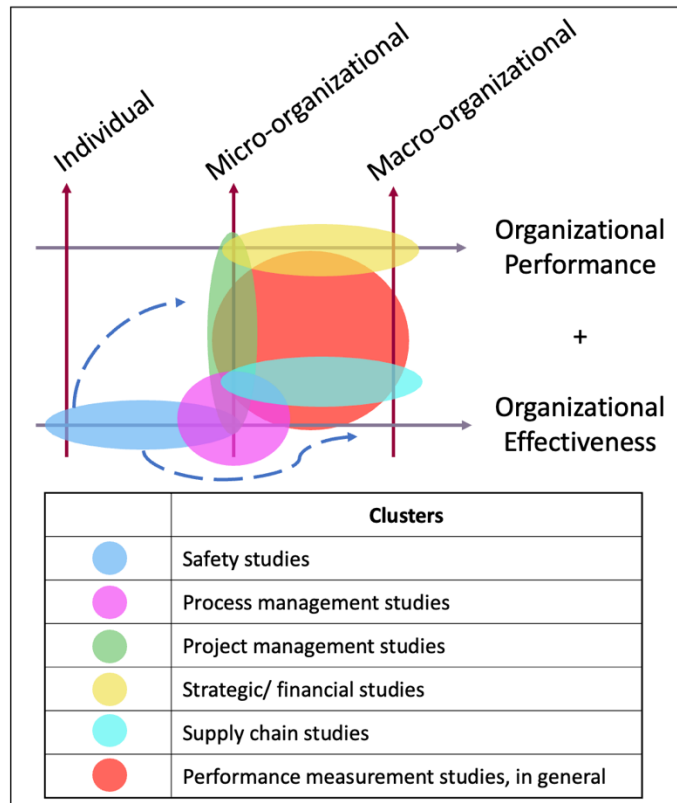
Individual

Micro-organizational

Macro-organizational

Organizational Performance

+

Organizational Effectiveness

| | Clusters |
|---|---|
| | Safety studies |
| | Process management studies |
| | Project management studies |
| | Strategic/ financial studies |
| | Supply chain studies |
| | Performance measurement studies, in general |